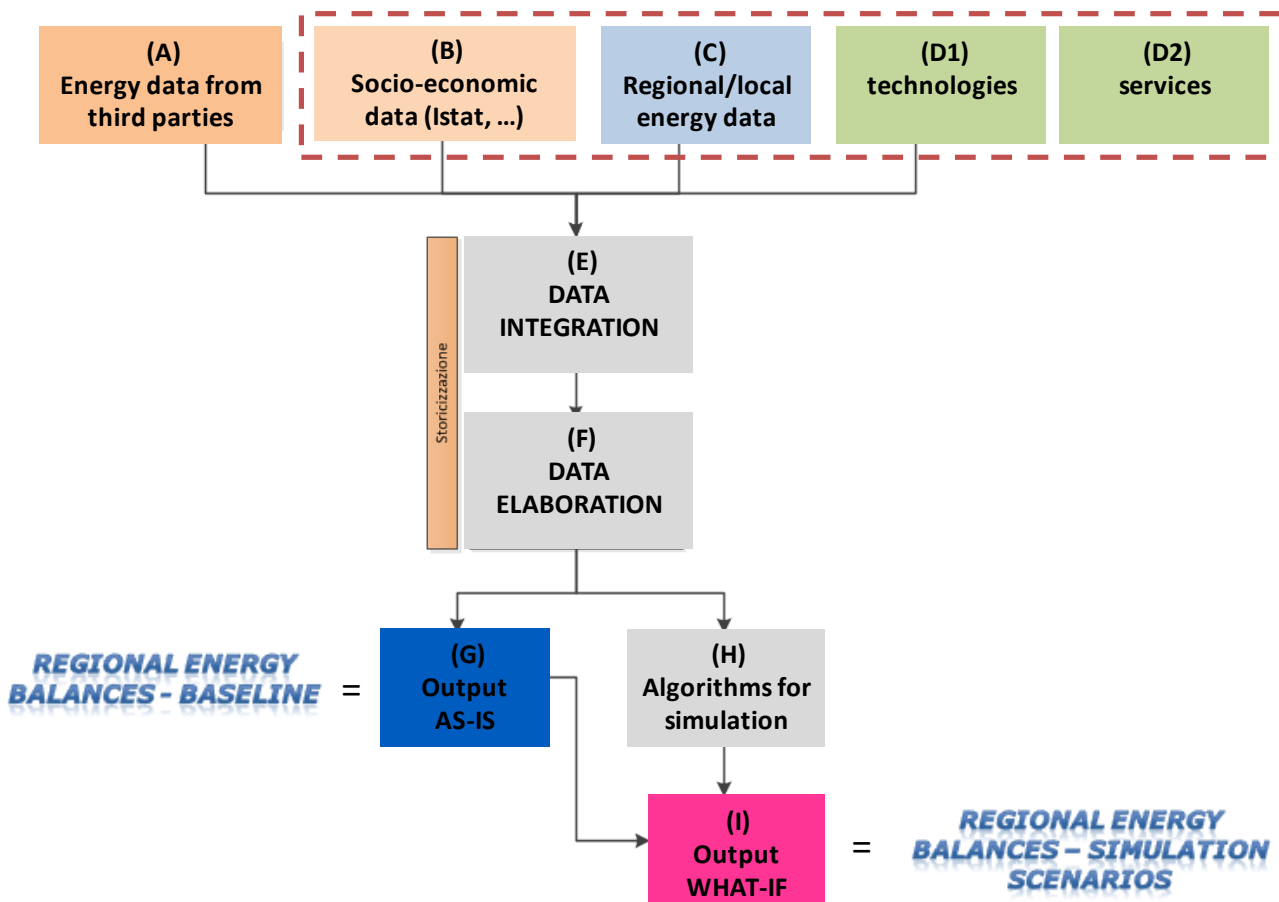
(A)
Energy data from third parties

(B)
Socio-economic data (Istat, …)

(C)
Regional/local energy data

(D1)
technologies

(D2)
services

Storicizzazione

(E)
DATA INTEGRATION

(F)
DATA ELABORATION

REGIONAL ENERGY BALANCES - BASELINE =

(G)
Output AS-IS

(H)
Algorithms for simulation

(I)
Output WHAT-IF

= REGIONAL ENERGY BALANCES – SIMULATION SCENARIOS